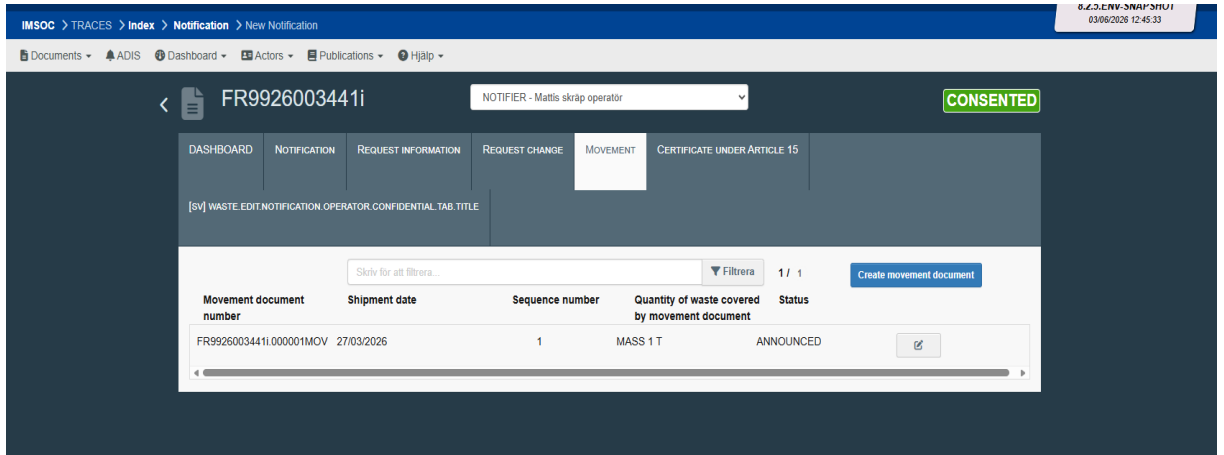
IMSOC > TRACES > Index > Notification > New Notification

8.2.5.ENV-SNAPSHOT
03/06/2026 12:45:33

Documents ▾ ADIS Dashboard ▾ Actors ▾ Publications ▾ Hjälp ▾

FR9926003441i

NOTIFIER - Mattis skräp operatör

CONSENTED

DASHBOARD | NOTIFICATION | REQUEST INFORMATION | REQUEST CHANGE | MOVEMENT | CERTIFICATE UNDER ARTICLE 15

[SV] WASTE.EDIT.NOTIFICATION.OPERATOR.CONFIDENTIAL.TAB.TITLE

Skriv för att filtrera...

Filtrera

1 / 1

Create movement document

| Movement document number | Shipment date | Sequence number | Quantity of waste covered by movement document | Status | |
|---|---|---|---|---|---|
| FR9926003441i.000001MOV | 27/03/2026 | 1 | MASS 1 T | ANNOUNCED | |